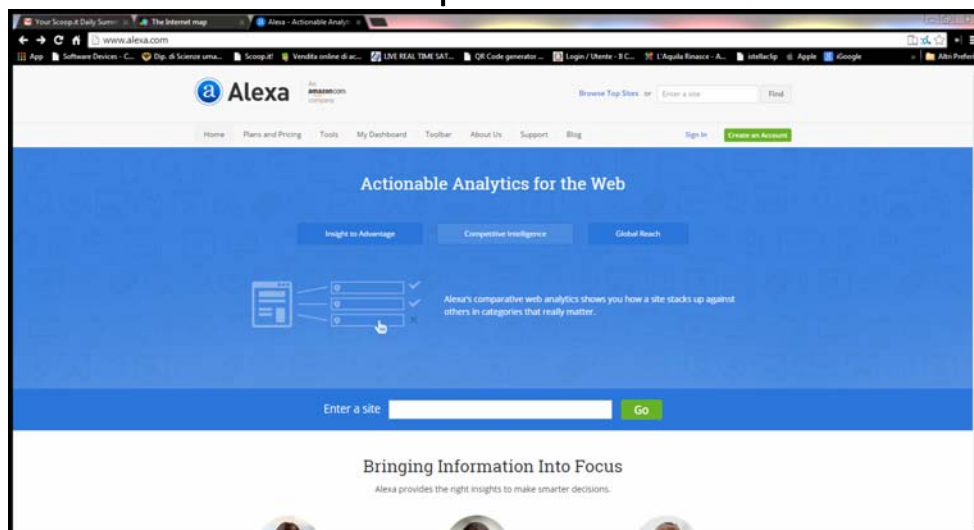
Your Scoop.it Daily Summ | The Internet map | Alexa - Actionable Analyt

www.alexa.com

App | Software Devices - C... | Dip. di Scienze uma... | Scoop.it! | Vendita online di ac... | LIVE REAL TIME SAT... | QR Code generator... | Login / Utente - Il C... | L'Aquila Rinasce - A... | intellecSp | Apple | iGoogle | Altri Preferiti

Alexa an amazon.com company

Browse Top Sites or Enter a site Find

Home | Plans and Pricing | Tools | My Dashboard | Toolbar | About Us | Support | Blog | Sign In | Create an Account

Actionable Analytics for the Web

Insight to Advantage | Competitive Intelligence | Global Reach

Alexa's comparative web analytics shows you how a site stacks up against others in categories that really matter.

Enter a site Go

Bringing Information Into Focus

Alexa provides the right insights to make smarter decisions.